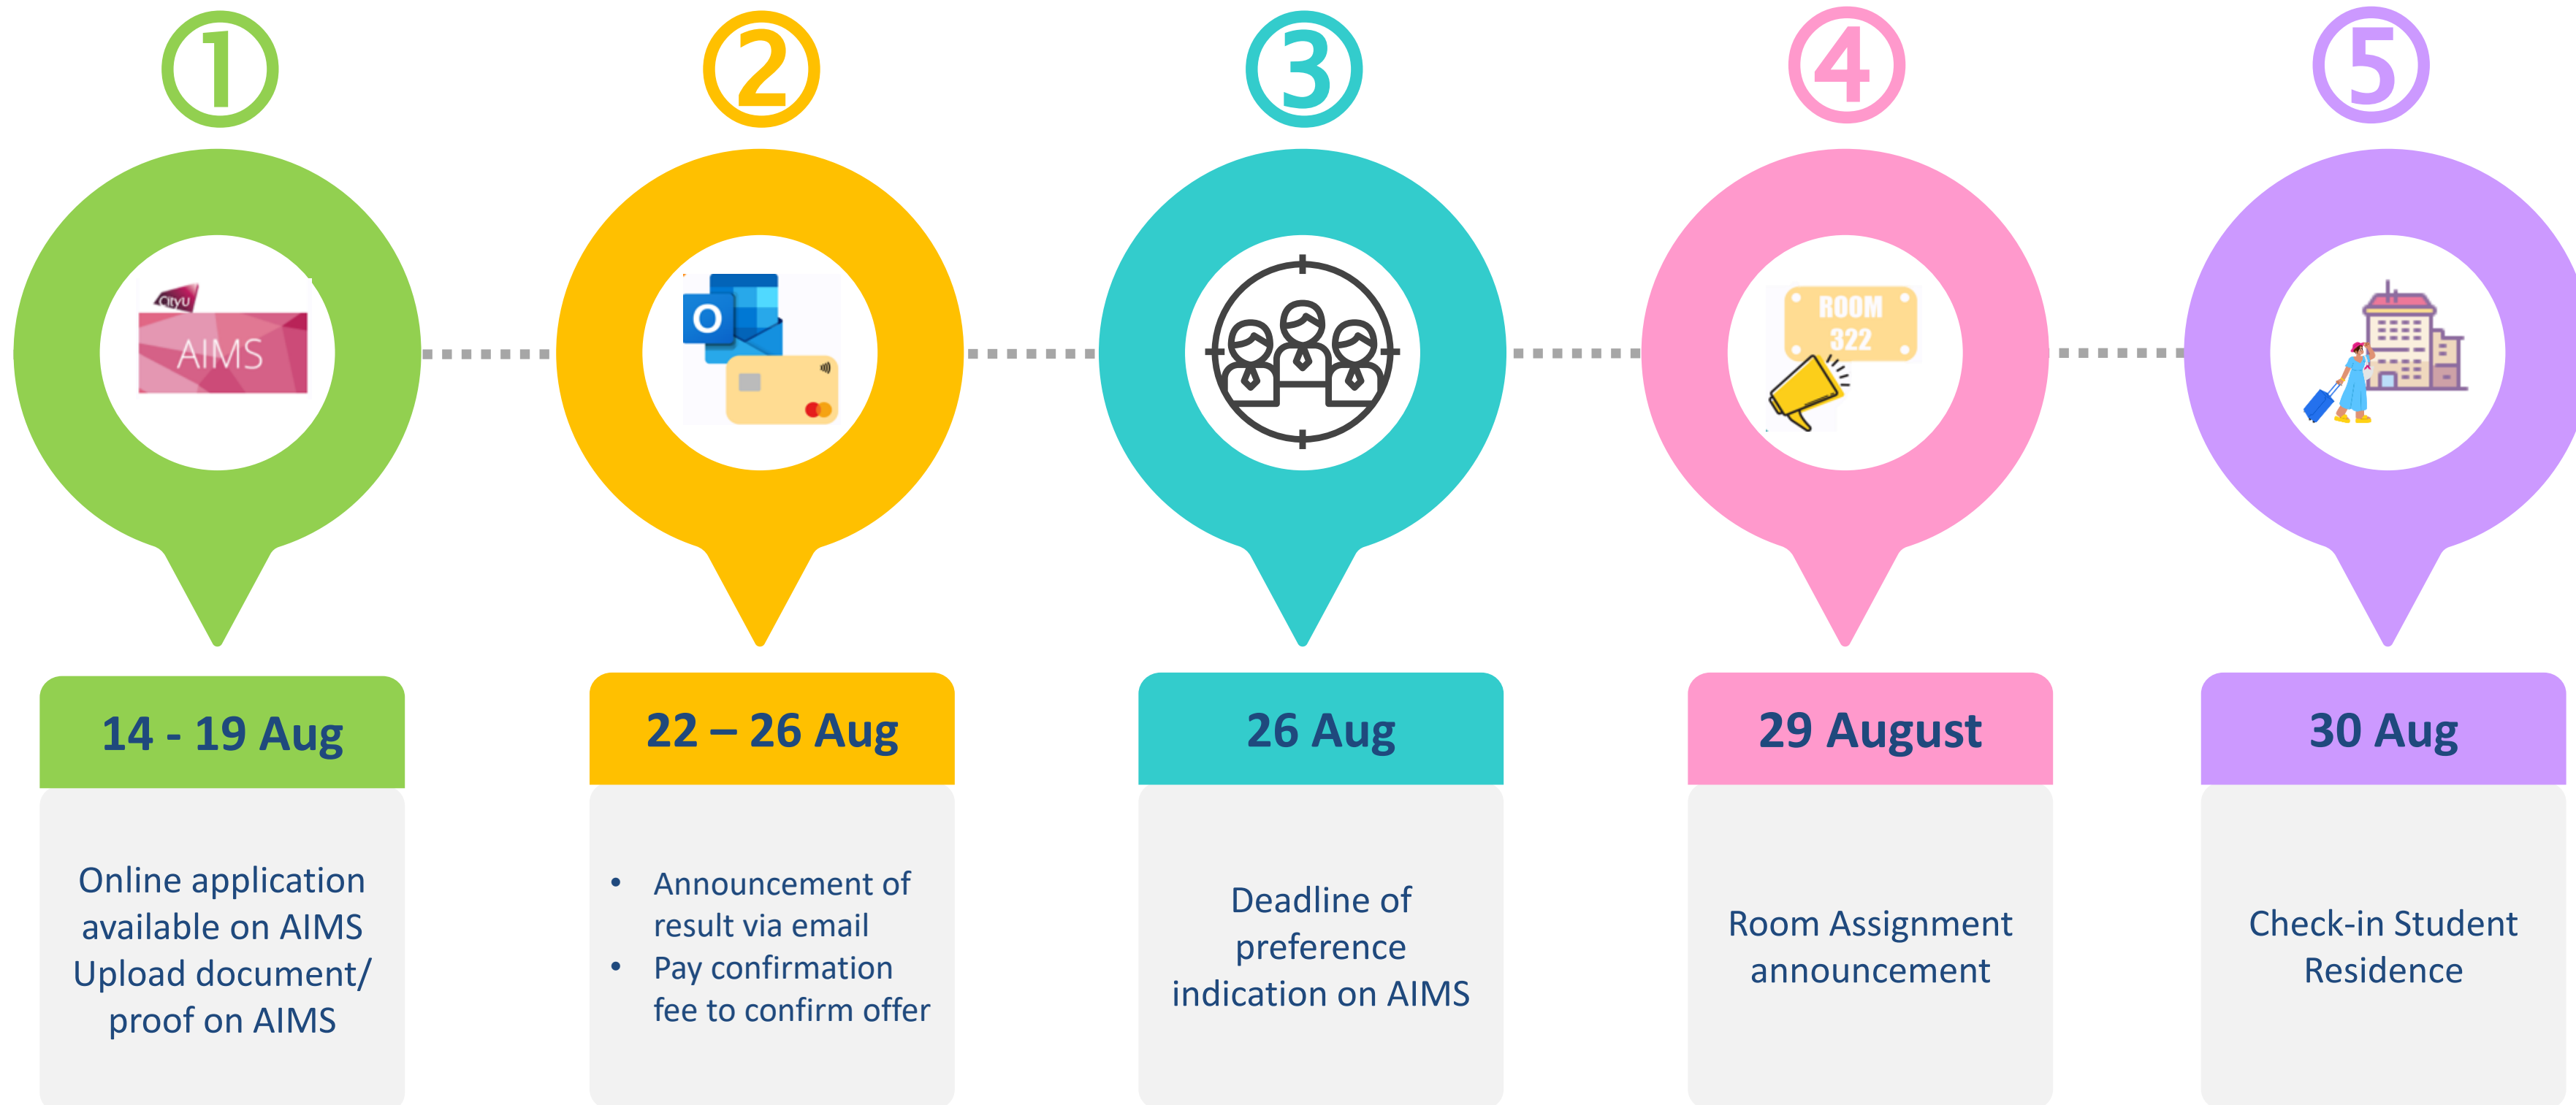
①

CityU
AIMS

14 - 19 Aug

Online application available on AIMS Upload document/ proof on AIMS

②

O

22 – 26 Aug

- Announcement of result via email
- Pay confirmation fee to confirm offer

③

26 Aug

Deadline of preference indication on AIMS

④

ROOM 322

29 August

Room Assignment announcement

⑤

30 Aug

Check-in Student Residence